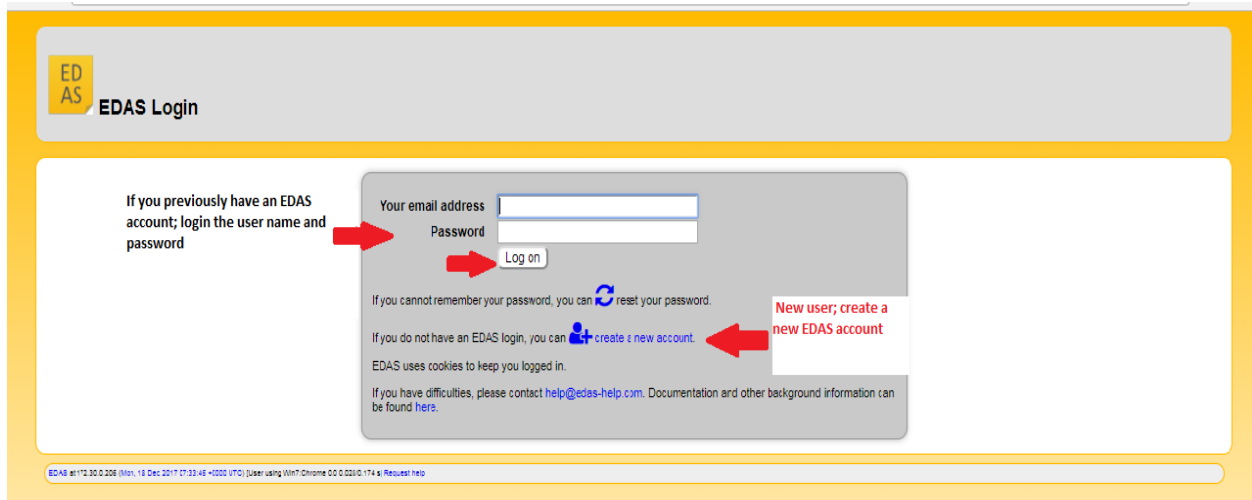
ED AS

EDAS Login

If you previously have an EDAS account; login the user name and password

Your email address

Password

Log on

If you cannot remember your password, you can reset your password.

New user; create a new EDAS account

If you do not have an EDAS login, you can create a new account.

EDAS uses cookies to keep you logged in.

If you have difficulties, please contact help@edas-help.com. Documentation and other background information can be found here.

EDAS at 172.30.0.206 (Mon, 18 Dec 2017 07:33:45 +0000 UTC) [User using Win7:Chrome 0.0 0.028/0.174 s] Request help